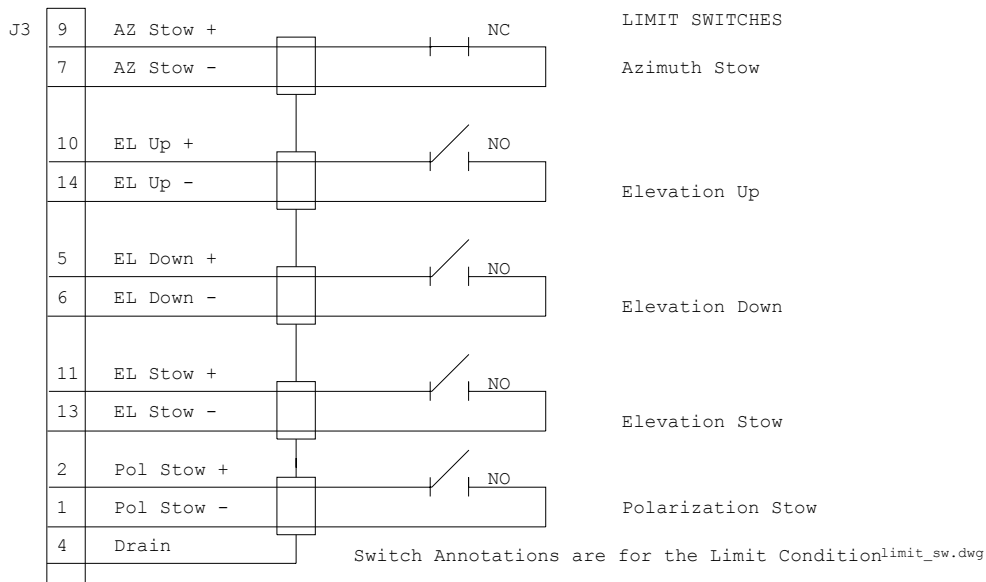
J3

| 9 | AZ Stow + |
|---|---|
| 7 | AZ Stow - |
| 10 | EL Up + |
| 14 | EL Up - |
| 5 | EL Down + |
| 6 | EL Down - |
| 11 | EL Stow + |
| 13 | EL Stow - |
| 2 | Pol Stow + |
| 1 | Pol Stow - |
| 4 | Drain |

NC

NO

NO

NO

NO

LIMIT SWITCHES

Azimuth Stow

Elevation Up

Elevation Down

Elevation Stow

Polarization Stow

Switch Annotations are for the Limit Condition

limit_sw.dwg